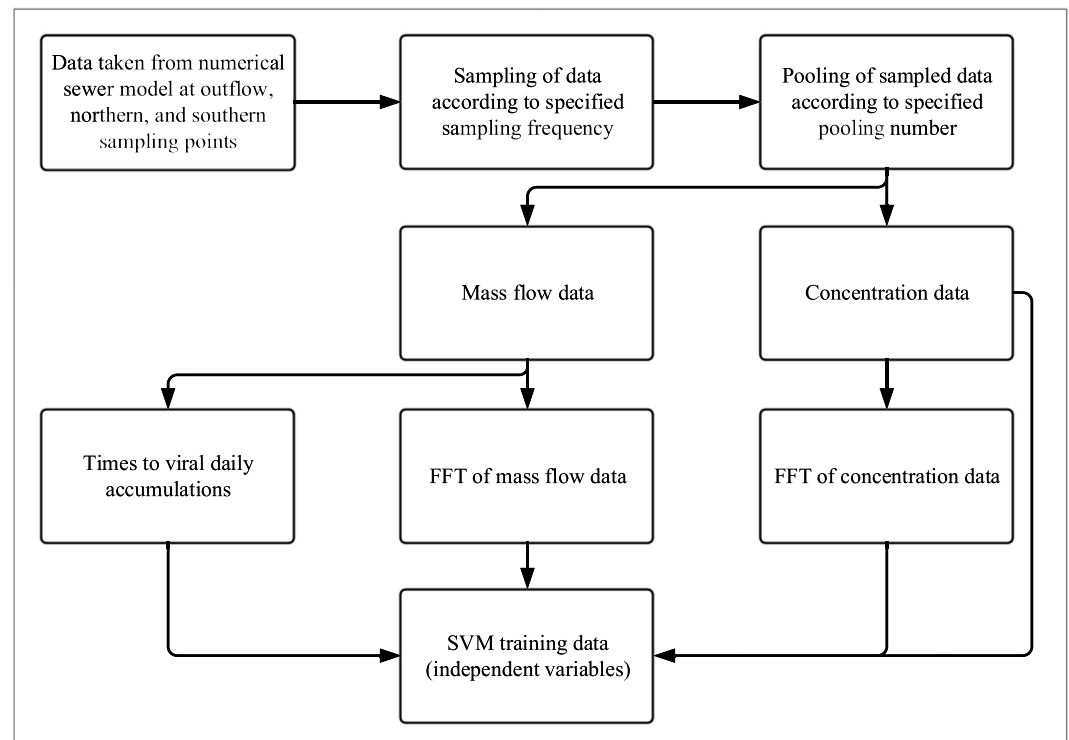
Data taken from numerical sewer model at outflow, northern, and southern sampling points

Sampling of data according to specified sampling frequency

Pooling of sampled data according to specified pooling number

Mass flow data

Concentration data

Times to viral daily accumulations

FFT of mass flow data

FFT of concentration data

SVM training data (independent variables)